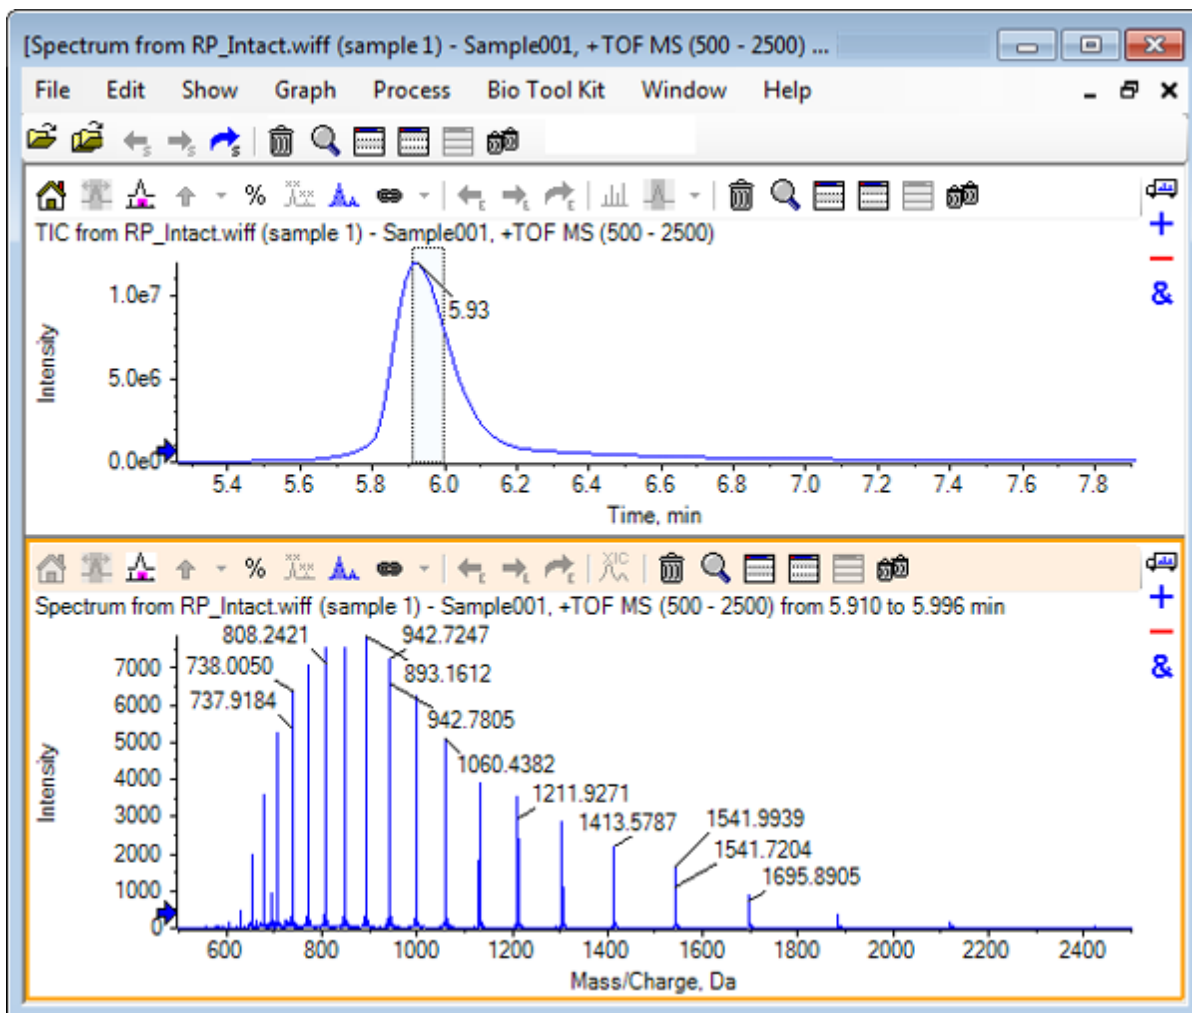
[Spectrum from RP_Intact.wiff (sample 1) - Sample001, +TOF MS (500 - 2500) ...

File Edit Show Graph Process Bio Tool Kit Window Help

TIC from RP_Intact.wiff (sample 1) - Sample001, +TOF MS (500 - 2500)

1.0e7
5.0e6
0.0e0
Intensity
5.93
5.4 5.6 5.8 6.0 6.2 6.4 6.6 6.8 7.0 7.2 7.4 7.6 7.8
Time, min

Spectrum from RP_Intact.wiff (sample 1) - Sample001, +TOF MS (500 - 2500) from 5.910 to 5.996 min

7000
6000
5000
4000
3000
2000
1000
0
Intensity
808.2421
942.7247
738.0050
893.1612
737.9184
942.7805
1060.4382
1211.9271
1413.5787
1541.9939
1541.7204
1695.8905
600 800 1000 1200 1400 1600 1800 2000 2200 2400
Mass/Charge, Da